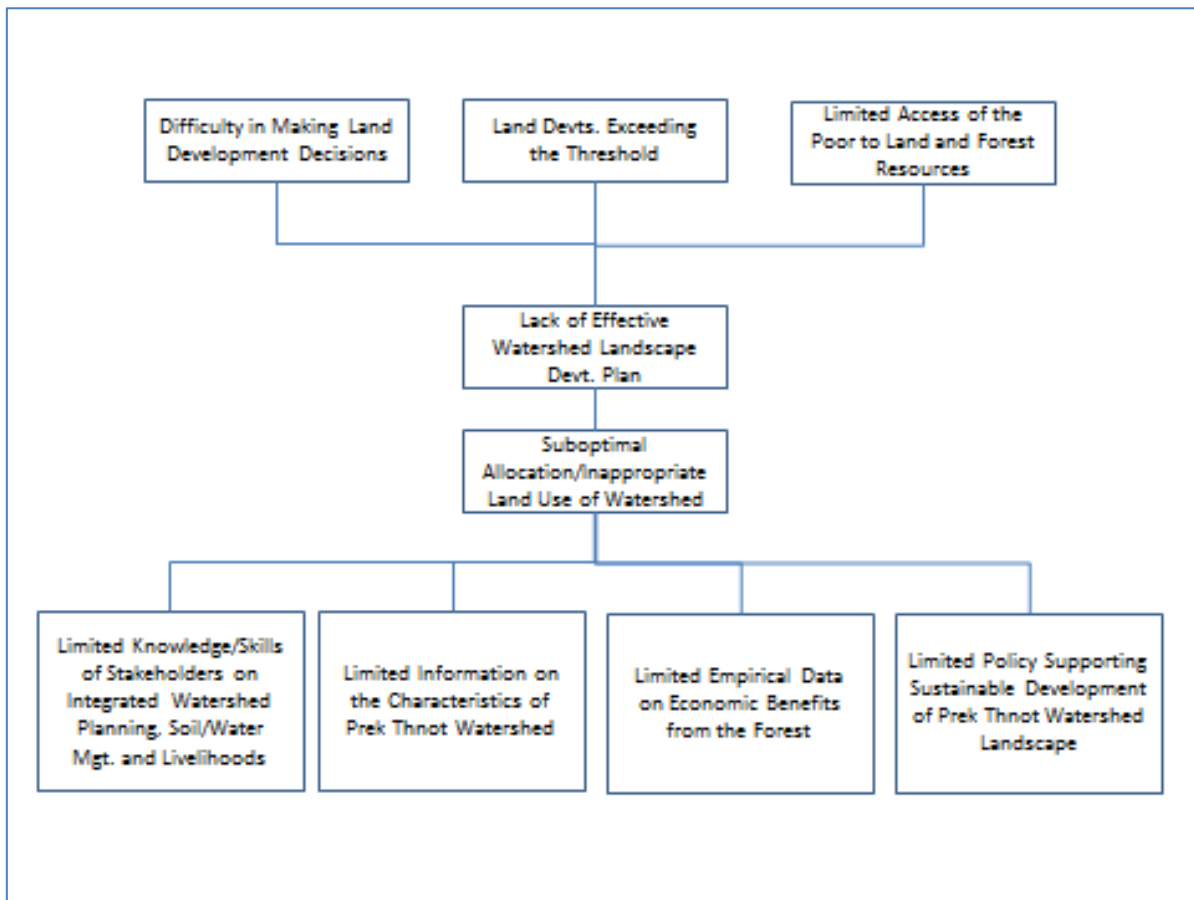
Difficulty in Making Land Development Decisions

Land Devts. Exceeding the Threshold

Limited Access of the Poor to Land and Forest Resources

Lack of Effective Watershed Landscape Devt. Plan

Suboptimal Allocation/Inappropriate Land Use of Watershed

Limited Knowledge/Skills of Stakeholders on Integrated Watershed Planning, Soil/Water Mgt. and Livelihoods

Limited Information on the Characteristics of Prek Thnot Watershed

Limited Empirical Data on Economic Benefits from the Forest

Limited Policy Supporting Sustainable Development of Prek Thnot Watershed Landscape